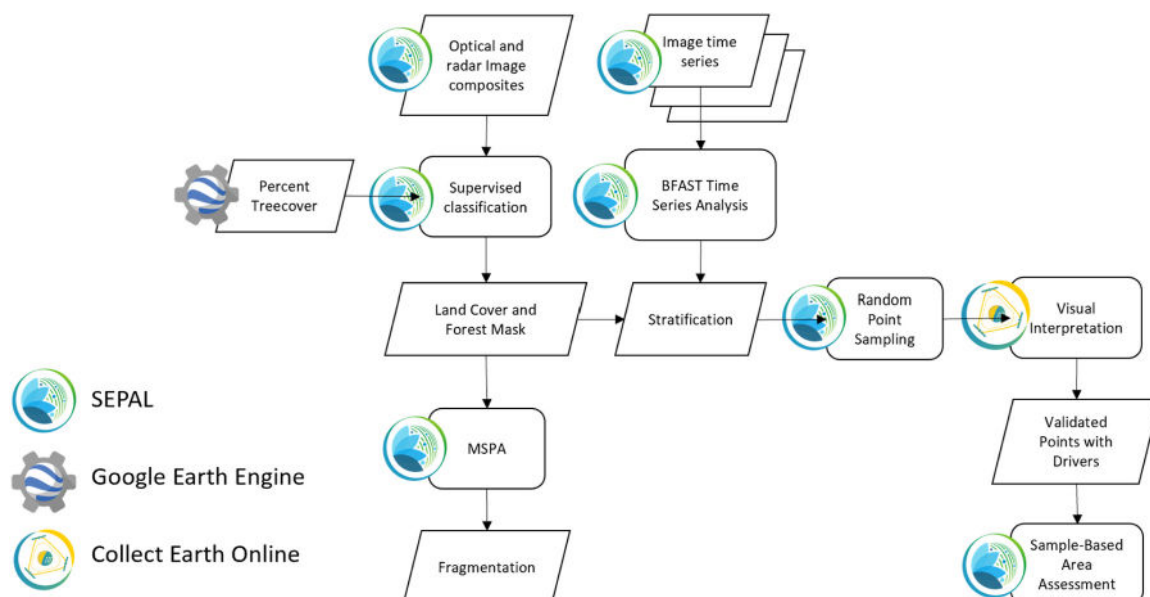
Optical and radar Image composites

Image time series

Percent Treecover

Supervised classification

BFAST Time Series Analysis

Land Cover and Forest Mask

Stratification

Random Point Sampling

Visual Interpretation

Validated Points with Drivers

MSPA

Fragmentation

Sample-Based Area Assessment

SEPAL

Google Earth Engine

Collect Earth Online